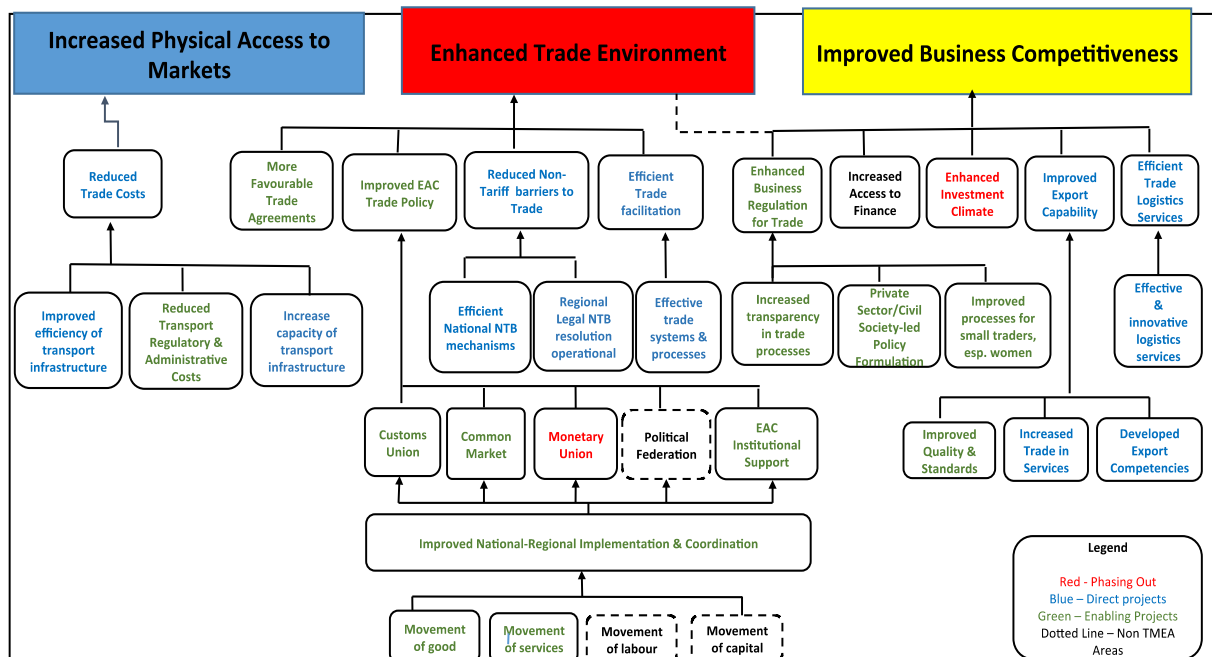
Increased Physical Access to Markets

Enhanced Trade Environment

Improved Business Competitiveness

Reduced Trade Costs

Improved efficiency of transport infrastructure

Reduced Transport Regulatory & Administrative Costs

Increase capacity of transport infrastructure

More Favourable Trade Agreements

Improved EAC Trade Policy

Reduced Non-Tariff barriers to Trade

Efficient Trade facilitation

Efficient National NTB mechanisms

Regional Legal NTB resolution operational

Effective trade systems & processes

Customs Union

Common Market

Monetary Union

Political Federation

EAC Institutional Support

Improved National-Regional Implementation & Coordination

Movement of good

Movement of services

Movement of labour

Movement of capital

Enhanced Business Regulation for Trade

Increased Access to Finance

Enhanced Investment Climate

Improved Export Capability

Efficient Trade Logistics Services

Increased transparency in trade processes

Private Sector/Civil Society-led Policy Formulation

Improved processes for small traders, esp. women

Effective & innovative logistics services

Improved Quality & Standards

Increased Trade in Services

Developed Export Competencies

Legend

Red - Phasing Out
Blue – Direct projects
Green – Enabling Projects
Dotted Line – Non TMEA Areas